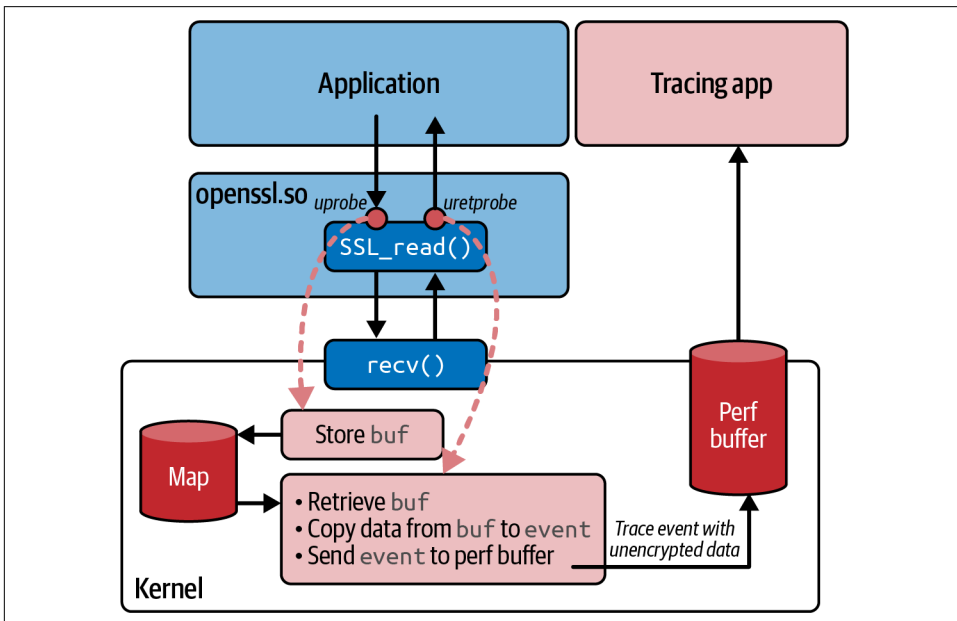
Application

Tracing app

openssl.so

uprobe

uretprobe

SSL_read()

recv()

Perf buffer

Store buf

Map

• Retrieve buf
• Copy data from buf to event
• Send event to perf buffer

Trace event with unencrypted data

Kernel